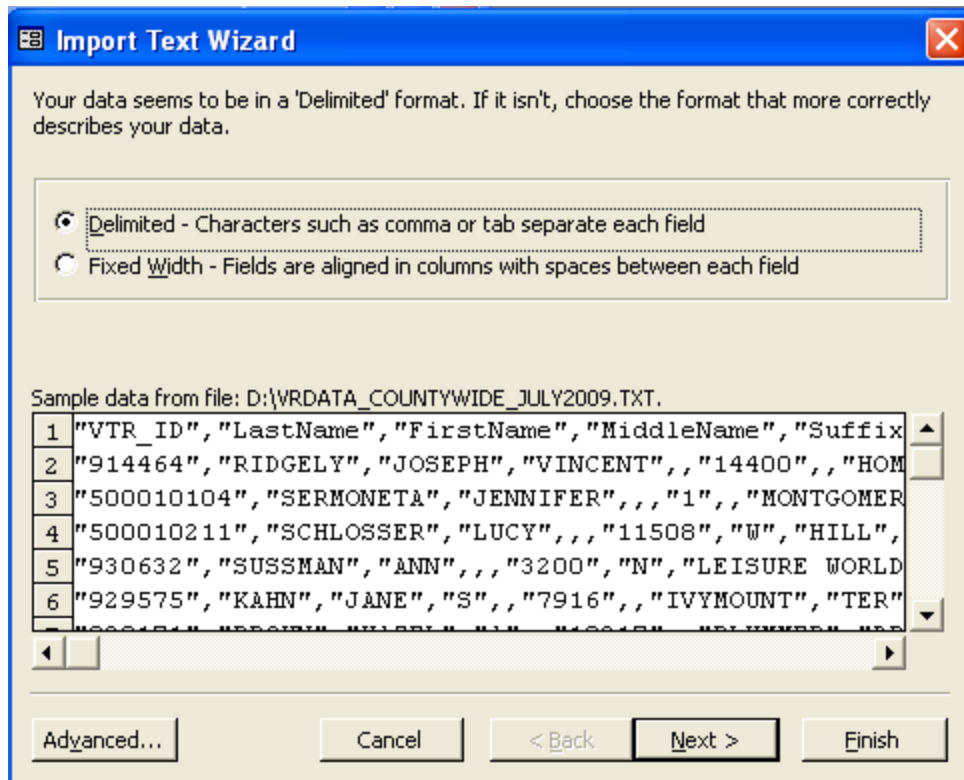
Import Text Wizard

Your data seems to be in a 'Delimited' format. If it isn't, choose the format that more correctly describes your data.

Delimited - Characters such as comma or tab separate each field
Fixed Width - Fields are aligned in columns with spaces between each field

Sample data from file: D:\VRDATA_COUNTYWIDE_JULY2009.TXT.

1 "VTR_ID","LastName","FirstName","MiddleName","Suffix
2 "914464","RIDGELY","JOSEPH","VINCENT",,"14400",,"HOM
3 "500010104","SERMONETA","JENNIFER",,,"1",,"MONTGOMER
4 "500010211","SCHLOSSER","LUCY",,,"11508","W","HILL",
5 "930632","SUSSMAN","ANN",,,"3200","N","LEISURE WORLD
6 "929575","KAHN","JANE","S",,"7916",,"IVYMOUNT","TER"
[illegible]

Advanced... Cancel < Back Next > Finish